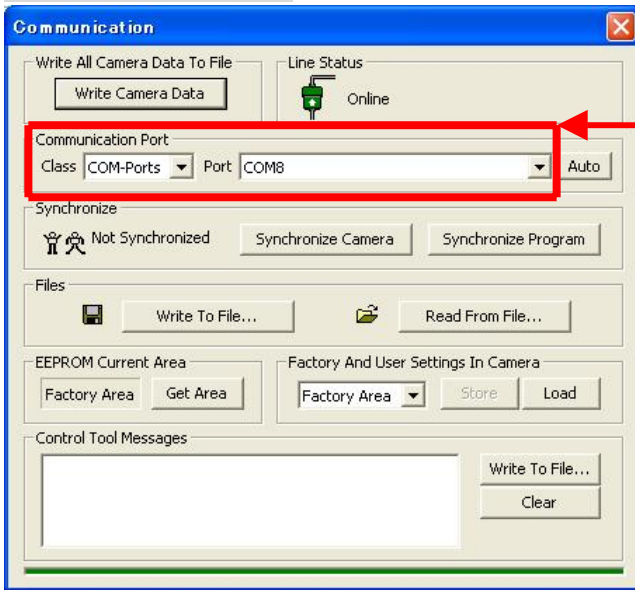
Communication

Write All Camera Data To File
Write Camera Data

Line Status
Online

Communication Port
Class COM-Ports Port COM8 Auto

Synchronize
Not Synchronized
Synchronize Camera
Synchronize Program

Files
Write To File...
Read From File...

EEPROM Current Area
Factory Area
Get Area

Factory And User Settings In Camera
Factory Area
Store
Load

Control Tool Messages
Write To File...
Clear